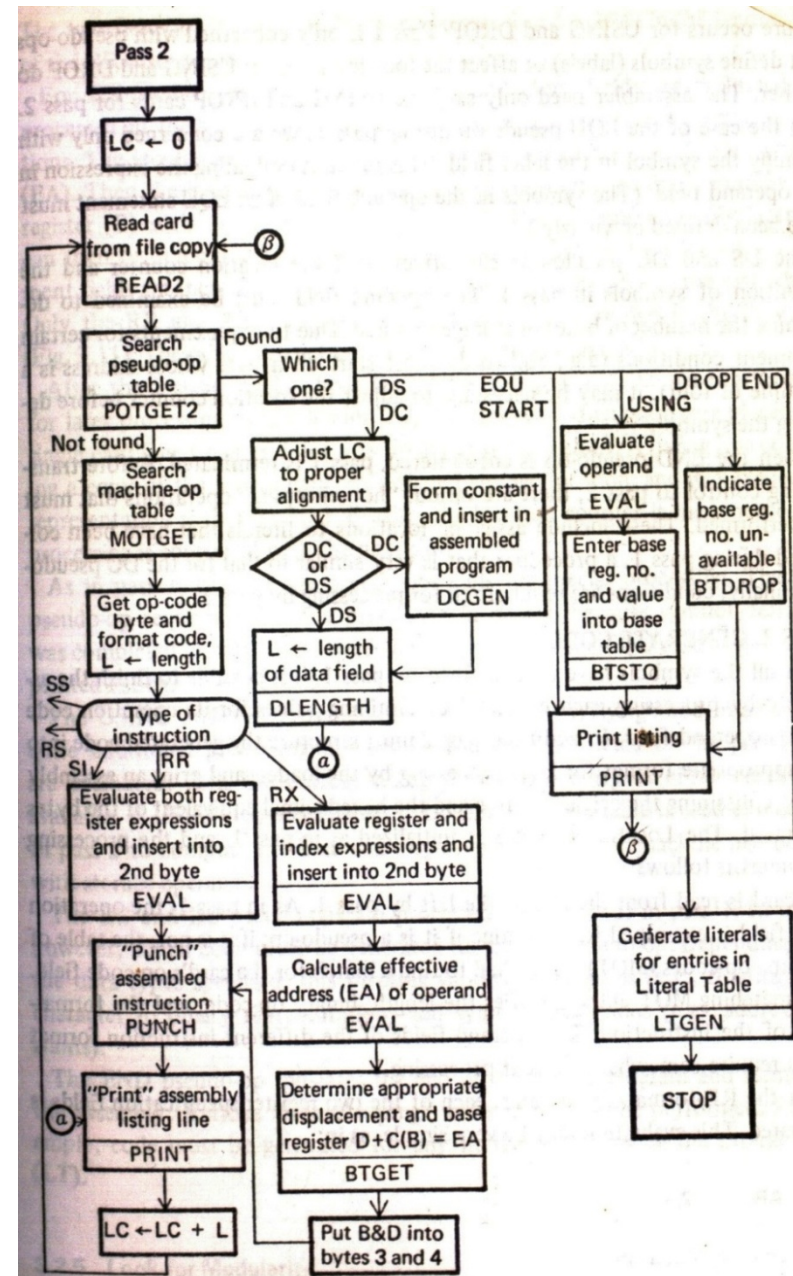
Pass 2

LC ← 0

Read card from file copy
READ2

β

Search pseudo-op table
POTGET2

Found

Not found

Search machine-op table
MOTGET

Get op-code byte and format code, L ← length

SS

Type of instruction

RS

SI

RR

RX

Evaluate both register expressions and insert into 2nd byte
EVAL

"Punch" assembled instruction
PUNCH

"Print" assembly listing line
PRINT

α

LC ← LC + L

Which one?

DS
DC

EQU
START

USING

DROP

END

Adjust LC to proper alignment

DC or DS

DC

DS

Form constant and insert in assembled program
DCGEN

L ← length of data field
DLENGTH

α

Evaluate register and index expressions and insert into 2nd byte
EVAL

Calculate effective address (EA) of operand
EVAL

Determine appropriate displacement and base register D+C(B) = EA
BTGET

Put B&D into bytes 3 and 4

Evaluate operand
EVAL

Enter base reg. no. and value into base table
BTSTO

Indicate base reg. no. unavailable
BTDROP

Print listing
PRINT

β

Generate literals for entries in Literal Table
LTGEN

STOP